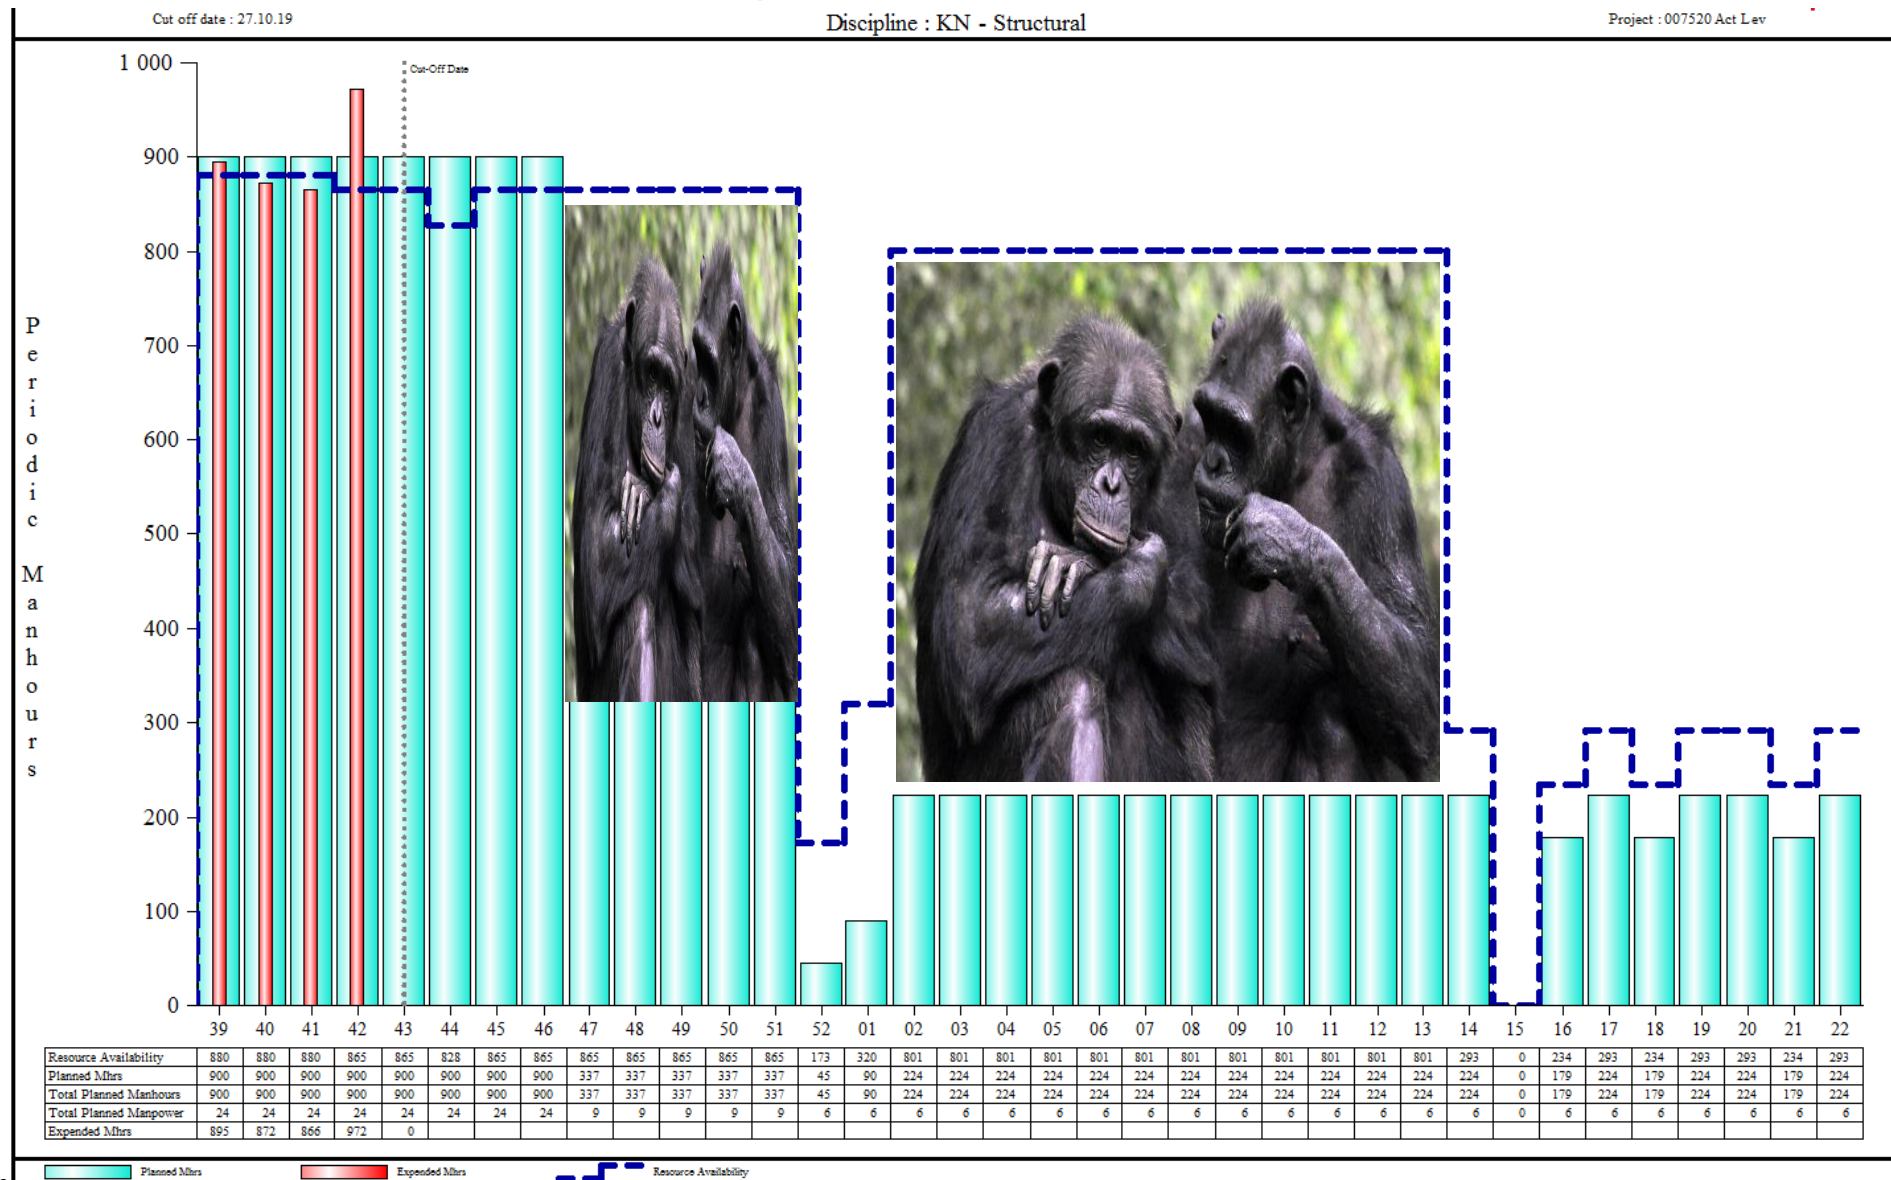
Cut off date : 27.10.19

Discipline : KN - Structural

Project : 007520 Act Lev

Periodic Manhours

1 000
900
800
700
600
500
400
300
200
100
0

Cut-Off Date

| | 39 | 40 | 41 | 42 | 43 | 44 | 45 | 46 | 47 | 48 | 49 | 50 | 51 | 52 | 01 | 02 | 03 | 04 | 05 | 06 | 07 | 08 | 09 | 10 | 11 | 12 | 13 | 14 | 15 | 16 | 17 | 18 | 19 | 20 | 21 | 22 |
|---|---|---|---|---|---|---|---|---|---|---|---|---|---|---|---|---|---|---|---|---|---|---|---|---|---|---|---|---|---|---|---|---|---|---|---|---|
| Resource Availability | 880 | 880 | 880 | 865 | 865 | 828 | 865 | 865 | 865 | 865 | 865 | 865 | 865 | 173 | 320 | 801 | 801 | 801 | 801 | 801 | 801 | 801 | 801 | 801 | 801 | 801 | 801 | 293 | 0 | 234 | 293 | 234 | 293 | 293 | 234 | 293 |
| Planned Mhrs | 900 | 900 | 900 | 900 | 900 | 900 | 900 | 900 | 337 | 337 | 337 | 337 | 337 | 45 | 90 | 224 | 224 | 224 | 224 | 224 | 224 | 224 | 224 | 224 | 224 | 224 | 224 | 224 | 0 | 179 | 224 | 179 | 224 | 224 | 179 | 224 |
| Total Planned Manhours | 900 | 900 | 900 | 900 | 900 | 900 | 900 | 900 | 337 | 337 | 337 | 337 | 337 | 45 | 90 | 224 | 224 | 224 | 224 | 224 | 224 | 224 | 224 | 224 | 224 | 224 | 224 | 224 | 0 | 179 | 224 | 179 | 224 | 224 | 179 | 224 |
| Total Planned Manpower | 24 | 24 | 24 | 24 | 24 | 24 | 24 | 24 | 9 | 9 | 9 | 9 | 9 | 6 | 6 | 6 | 6 | 6 | 6 | 6 | 6 | 6 | 6 | 6 | 6 | 6 | 6 | 6 | 0 | 6 | 6 | 6 | 6 | 6 | 6 | 6 |
| Expended Mhrs | 895 | 872 | 866 | 972 | 0 | | | | | | | | | | | | | | | | | | | | | | | | | | | | | | | |

Planned Mhrs
Expended Mhrs
Resource Availability